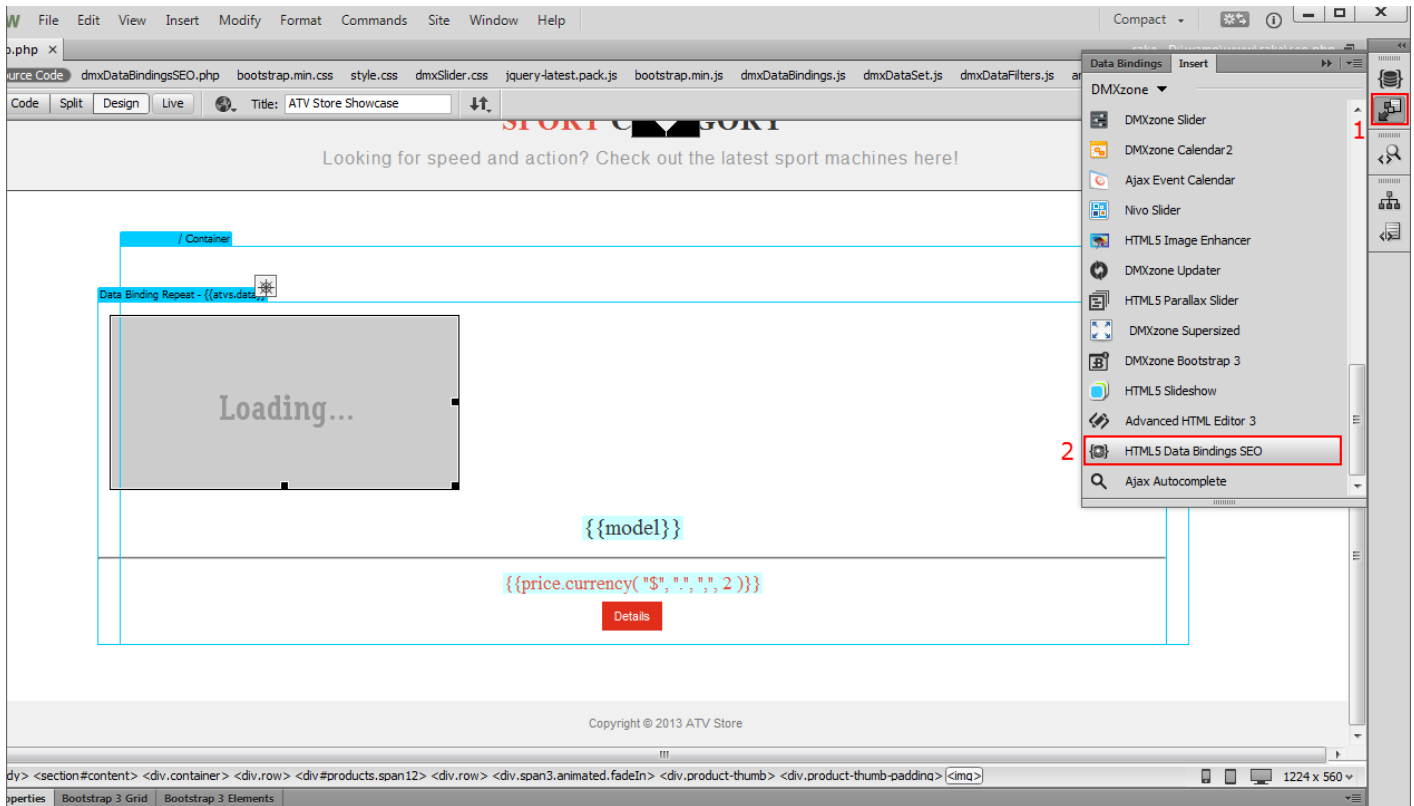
W File Edit View Insert Modify Format Commands Site Window Help

Compact

p.php ×

urce Code dmxDataBindingsSEO.php bootstrap.min.css style.css dmxSlider.css jquery-latest.pack.js bootstrap.min.js dmxDataBindings.js dmxDataSet.js dmxDataFilters.js

Code Split Design Live Title: ATV Store Showcase

SPORT C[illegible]GORY

Looking for speed and action? Check out the latest sport machines here!

/ Container

Data Binding Repeat - {{atvs.data}}

Loading...

{{model}}

{{price.currency( "$", ".", ",", 2 )}}

Details

Copyright © 2013 ATV Store

Data Bindings Insert

DMXzone

DMXzone Slider
DMXzone Calendar2
Ajax Event Calendar
Nivo Slider
HTML5 Image Enhancer
DMXzone Updater
HTML5 Parallax Slider
DMXzone Supersized
DMXzone Bootstrap 3
HTML5 Slideshow
Advanced HTML Editor 3
2 HTML5 Data Bindings SEO
Ajax Autocomplete

1

dy> <section#content> <div.container> <div.row> <div#products.span12> <div.row> <div.span3.animated.fadeIn> <div.product-thumb> <div.product-thumb-padding> <img>

1224 x 560

operties Bootstrap 3 Grid Bootstrap 3 Elements